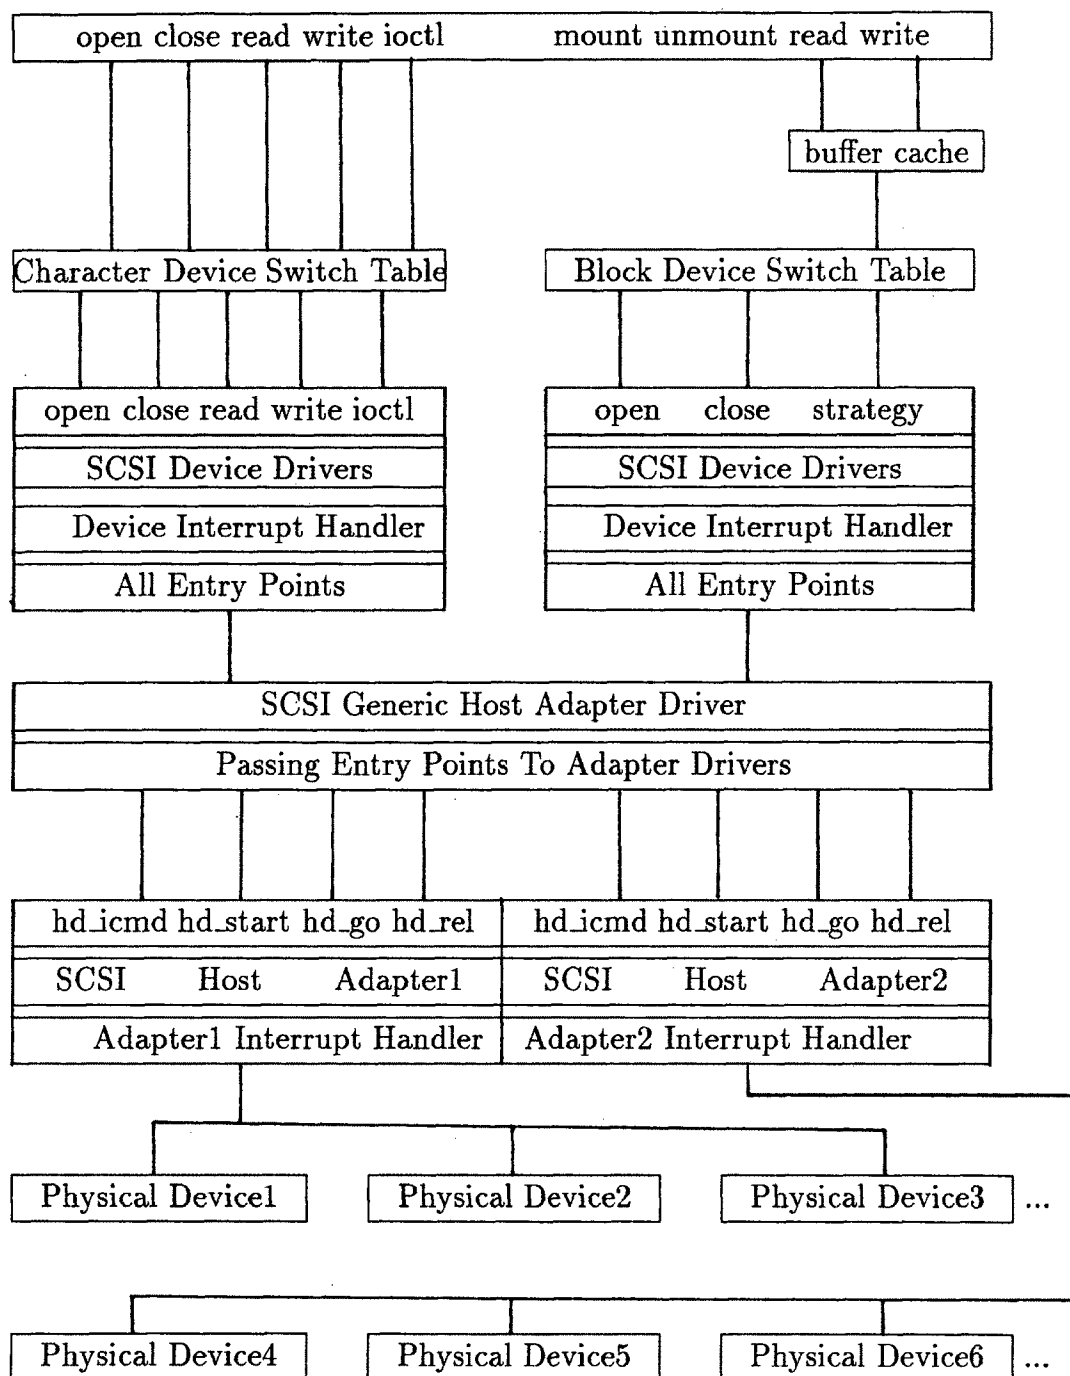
open close read write ioctl mount unmount read write

buffer cache

Character Device Switch Table

Block Device Switch Table

open close read write ioctl

SCSI Device Drivers

Device Interrupt Handler

All Entry Points

open close strategy

SCSI Device Drivers

Device Interrupt Handler

All Entry Points

SCSI Generic Host Adapter Driver

Passing Entry Points To Adapter Drivers

hd_icmd hd_start hd_go hd_rel

SCSI Host Adapter1

Adapter1 Interrupt Handler

hd_icmd hd_start hd_go hd_rel

SCSI Host Adapter2

Adapter2 Interrupt Handler

Physical Device1

Physical Device2

Physical Device3

...

Physical Device4

Physical Device5

Physical Device6

...